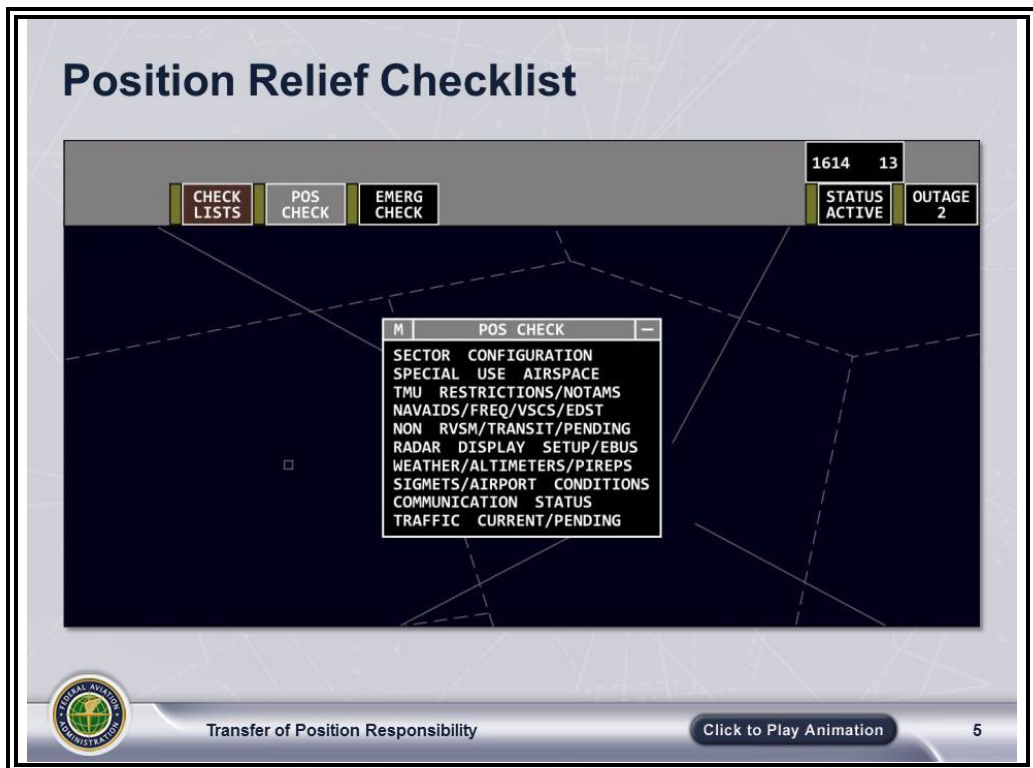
Position Relief Checklist

CHECK LISTS
POS CHECK
EMERG CHECK

1614 13

STATUS ACTIVE
OUTAGE 2

M POS CHECK –

SECTOR CONFIGURATION
SPECIAL USE AIRSPACE
TMU RESTRICTIONS/NOTAMS
NAVAIDS/FREQ/VSCS/EDST
NON RVSM/TRANSIT/PENDING
RADAR DISPLAY SETUP/EBUS
WEATHER/ALTIMETERS/PIREPS
SIGMETS/AIRPORT CONDITIONS
COMMUNICATION STATUS
TRAFFIC CURRENT/PENDING

FEDERAL AVIATION ADMINISTRATION

Transfer of Position Responsibility

Click to Play Animation

5